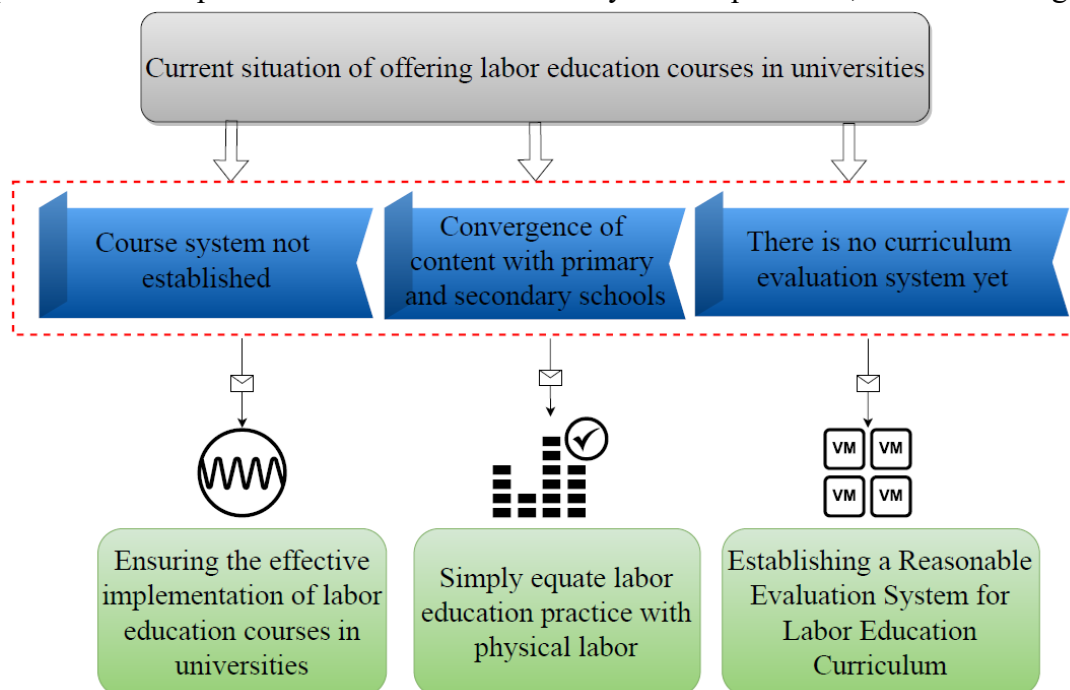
Current situation of offering labor education courses in universities

Course system not established

Convergence of content with primary and secondary schools

There is no curriculum evaluation system yet

VM VM
VM VM

Ensuring the effective implementation of labor education courses in universities

Simply equate labor education practice with physical labor

Establishing a Reasonable Evaluation System for Labor Education Curriculum